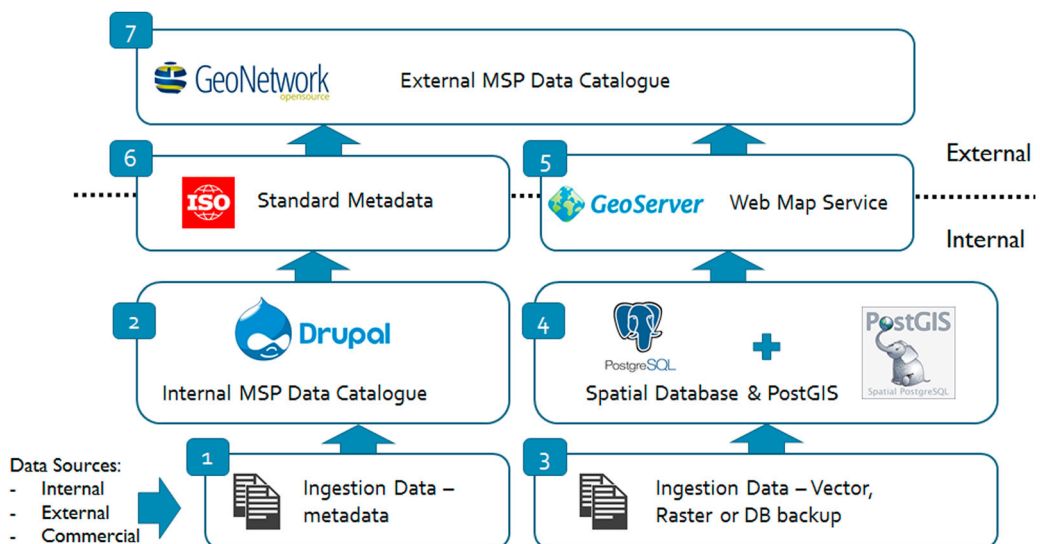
7
GeoNetwork opensource
External MSP Data Catalogue

External

6
ISO
Standard Metadata

5
GeoServer
Web Map Service

Internal

2
Drupal
Internal MSP Data Catalogue

4
PostgreSQL
PostGIS
Spatial PostgreSQL
Spatial Database & PostGIS

Data Sources:
- Internal
- External
- Commercial

1
Ingestion Data – metadata

3
Ingestion Data – Vector, Raster or DB backup